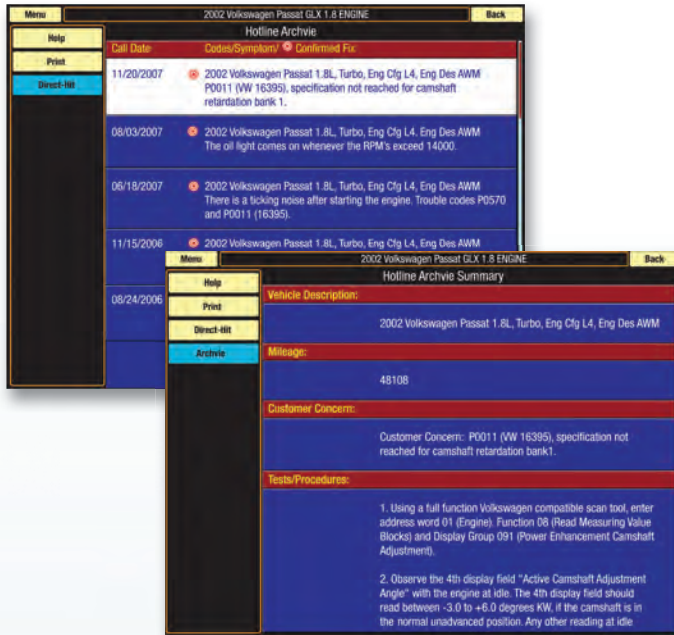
Menu

2002 Volkswagen Passat GLX 1.8 ENGINE

Back

Help

Print

Direct-Hit

Hotline Archvie

| Call Date | Codes/Symptom/ Confirmed Fix: |
|---|---|
| 11/20/2007 | 2002 Volkswagen Passat 1.8L, Turbo, Eng Cfg L4, Eng Des AWM P0011 (VW 16395), specification not reached for camshaft retardation bank 1. |
| 08/03/2007 | 2002 Volkswagen Passat 1.8L, Turbo, Eng Cfg L4, Eng Des AWM The oil light comes on whenever the RPM's exceed 14000. |
| 06/18/2007 | 2002 Volkswagen Passat 1.8L, Turbo, Eng Cfg L4, Eng Des AWM There is a ticking noise after starting the engine. Trouble codes P0570 and P0011 (16395). |
| 11/15/2006 | 2002 Volkswagen Passat 1.8L, Turbo, Eng Cfg L4, Eng Des AWM |
| 08/24/2006 | |

Menu

2002 Volkswagen Passat GLX 1.8 ENGINE

Back

Help

Print

Direct-Hit

Archvie

Hotline Archvie Summary

Vehicle Description:

2002 Volkswagen Passat 1.8L, Turbo, Eng Cfg L4, Eng Des AWM

Mileage:

48108

Customer Concern:

Customer Concern: P0011 (VW 16395), specification not reached for camshaft retardation bank1.

Tests/Procedures:

1. Using a full function Volkswagen compatible scan tool, enter address word 01 (Engine). Function 08 (Read Measuring Value Blocks) and Display Group 091 (Power Enhancement Camshaft Adjustment).

2. Observe the 4th display field "Active Camshaft Adjustment Angle" with the engine at idle. The 4th display field should read between -3.0 to +6.0 degrees KW, if the camshaft is in the normal unadvanced position. Any other reading at idle